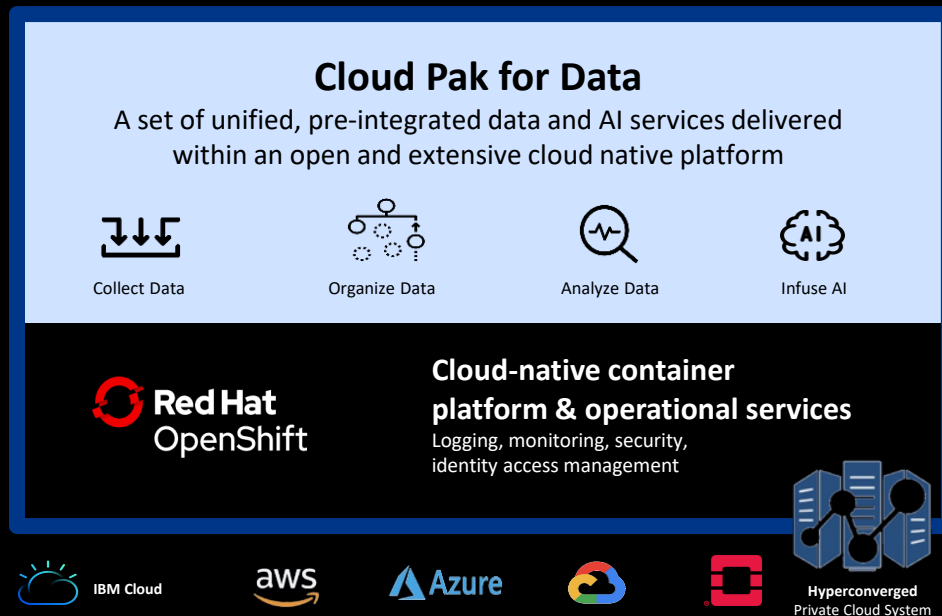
Cloud Pak for Data
A set of unified, pre-integrated data and AI services delivered within an open and extensive cloud native platform

Collect Data

Organize Data

Analyze Data

AI
Infuse AI

Red Hat OpenShift

Cloud-native container platform & operational services
Logging, monitoring, security, identity access management

IBM Cloud

aws

Azure

Hyperconverged Private Cloud System